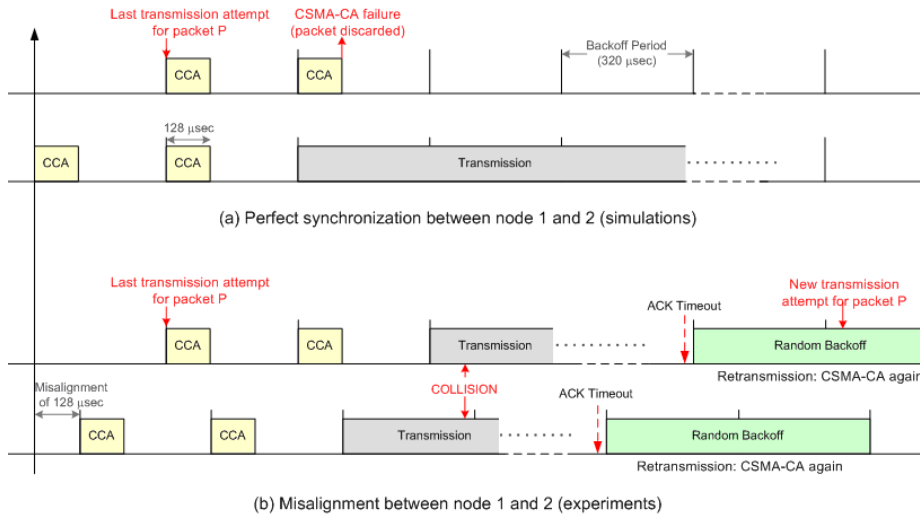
Last transmission attempt for packet P

CSMA-CA failure (packet discarded)

Backoff Period (320 μsec)

CCA

CCA

128 μsec

CCA

CCA

Transmission

(a) Perfect synchronization between node 1 and 2 (simulations)

Last transmission attempt for packet P

New transmission attempt for packet P

ACK Timeout

CCA

CCA

Transmission

Random Backoff

Retransmission: CSMA-CA again

Misalignment of 128 μsec

COLLISION

ACK Timeout

CCA

CCA

Transmission

Random Backoff

Retransmission: CSMA-CA again

(b) Misalignment between node 1 and 2 (experiments)